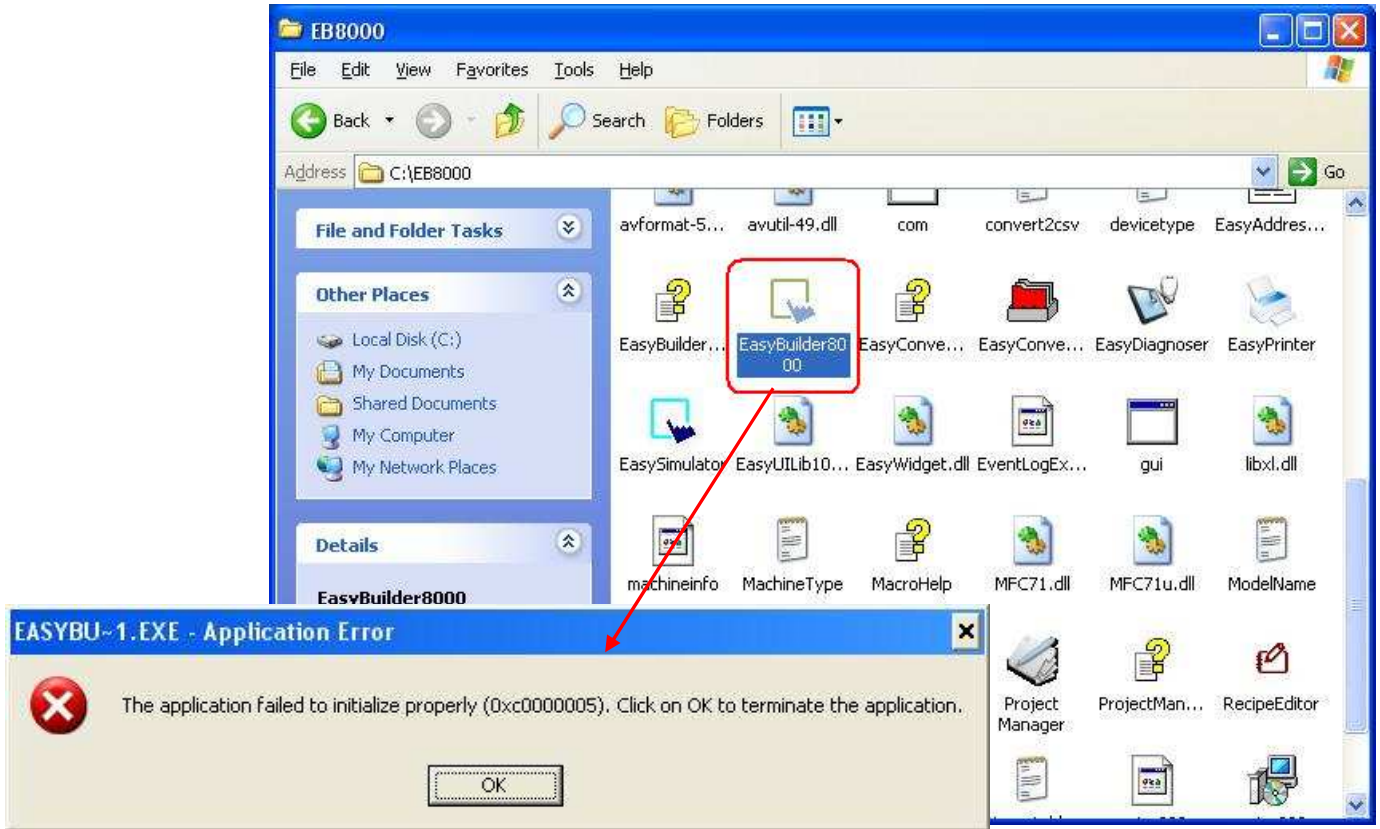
EB8000

File Edit View Favorites Tools Help

Back Search Folders

Address C:\EB8000 Go

File and Folder Tasks

Other Places

Local Disk (C:)
My Documents
Shared Documents
My Computer
My Network Places

Details

EasyBuilder8000

avformat-5... avutil-49.dll com convert2csv devicetype EasyAddres...

EasyBuilder... EasyBuilder8000 EasyConve... EasyConve... EasyDiagnoser EasyPrinter

EasySimulator EasyUILib10... EasyWidget.dll EventLogEx... gui libxl.dll

machineinfo MachineType MacroHelp MFC71.dll MFC71u.dll ModelName

Project Manager ProjectMan... RecipeEditor

EASYBU~1.EXE - Application Error

The application failed to initialize properly (0xc0000005). Click on OK to terminate the application.

OK